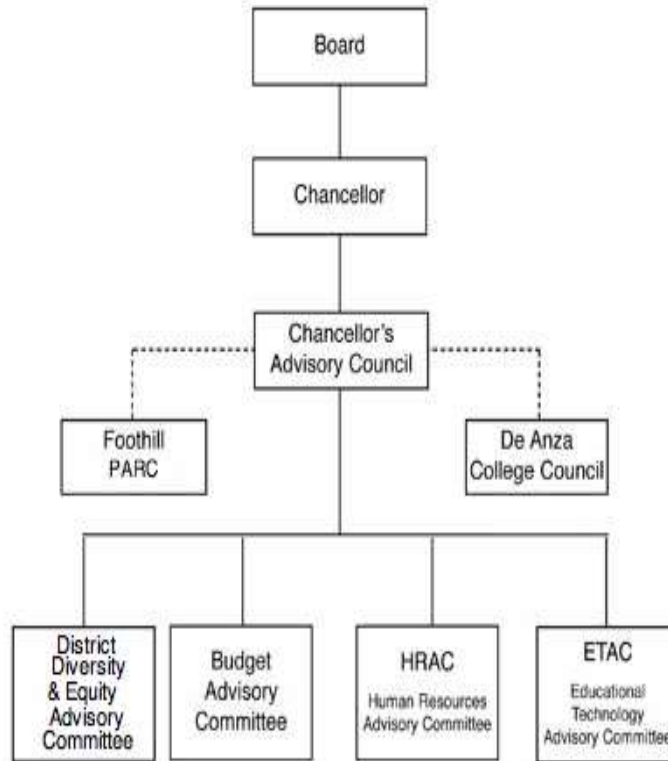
Board

Chancellor

Chancellor's Advisory Council

Foothill PARC

De Anza College Council

District Diversity & Equity Advisory Committee

Budget Advisory Committee

HRAC
Human Resources Advisory Committee

ETAC
Educational Technology Advisory Committee